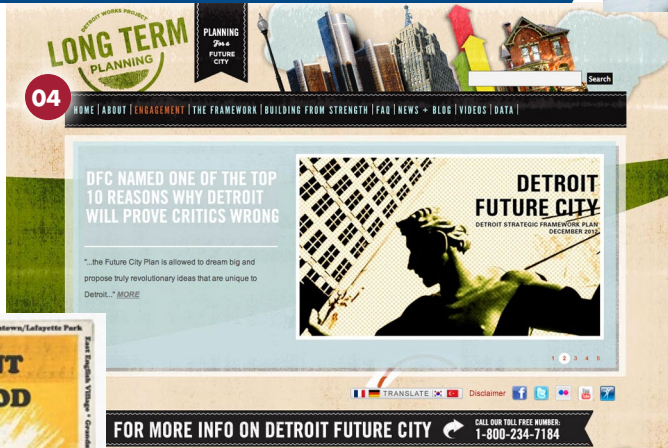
DETROIT WORKS PROJECT
LONG TERM
PLANNING

PLANNING
For a
FUTURE
CITY

Search

04

HOME | ABOUT | ENGAGEMENT | THE FRAMEWORK | BUILDING FROM STRENGTH | FAQ | NEWS + BLOG | VIDEOS | DATA |

DFC NAMED ONE OF THE TOP 10 REASONS WHY DETROIT WILL PROVE CRITICS WRONG

"...the Future City Plan is allowed to dream big and propose truly revolutionary ideas that are unique to Detroit..." MORE

DETROIT
FUTURE CITY
DETROIT STRATEGIC FRAMEWORK PLAN
DECEMBER 2012

1 2 3 4 5

TRANSLATE
Disclaimer

FOR MORE INFO ON DETROIT FUTURE CITY
CALL OUR TOLL FREE NUMBER:
1-800-234-7184

town/Lafayette Park
East English Village • Grand
IT
OD